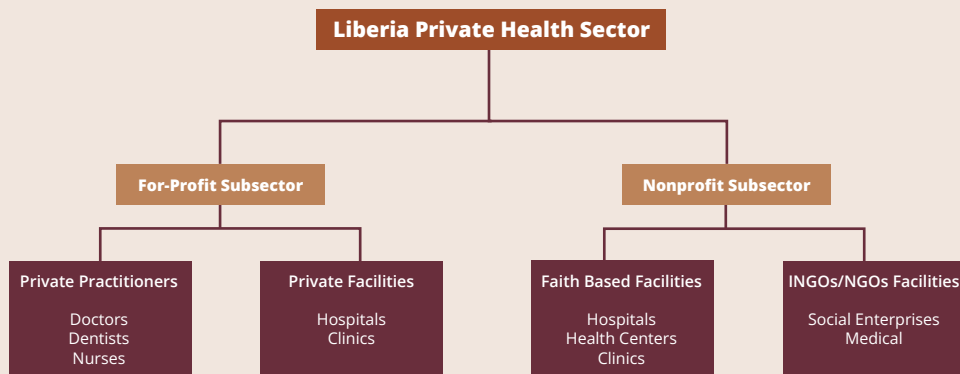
Liberia Private Health Sector

For-Profit Subsector

Nonprofit Subsector

Private Practitioners

Doctors
Dentists
Nurses

Private Facilities

Hospitals
Clinics

Faith Based Facilities

Hospitals
Health Centers
Clinics

INGOs/NGOs Facilities

Social Enterprises
Medical